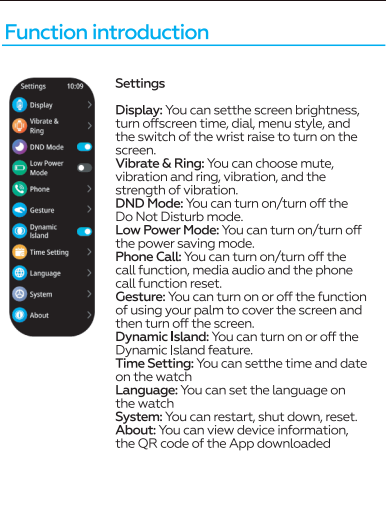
Function introduction

Settings 10:09
Display
Vibrate & Ring
DND Mode
Low Power Mode
Phone
Gesture
Dynamic Island
Time Setting
Language
System
About

Settings

Display: You can setthe screen brightness, turn offscreen time, dial, menu style, and the switch of the wrist raise to turn on the screen.
Vibrate & Ring: You can choose mute, vibration and ring, vibration, and the strength of vibration.
DND Mode: You can turn on/turn off the Do Not Disturb mode.
Low Power Mode: You can turn on/turn off the power saving mode.
Phone Call: You can turn on/turn off the call function, media audio and the phone call function reset.
Gesture: You can turn on or off the function of using your palm to cover the screen and then turn off the screen.
Dynamic Island: You can turn on or off the Dynamic Island feature.
Time Setting: You can setthe time and date on the watch
Language: You can set the language on the watch
System: You can restart, shut down, reset.
About: You can view device information, the QR code of the App downloaded